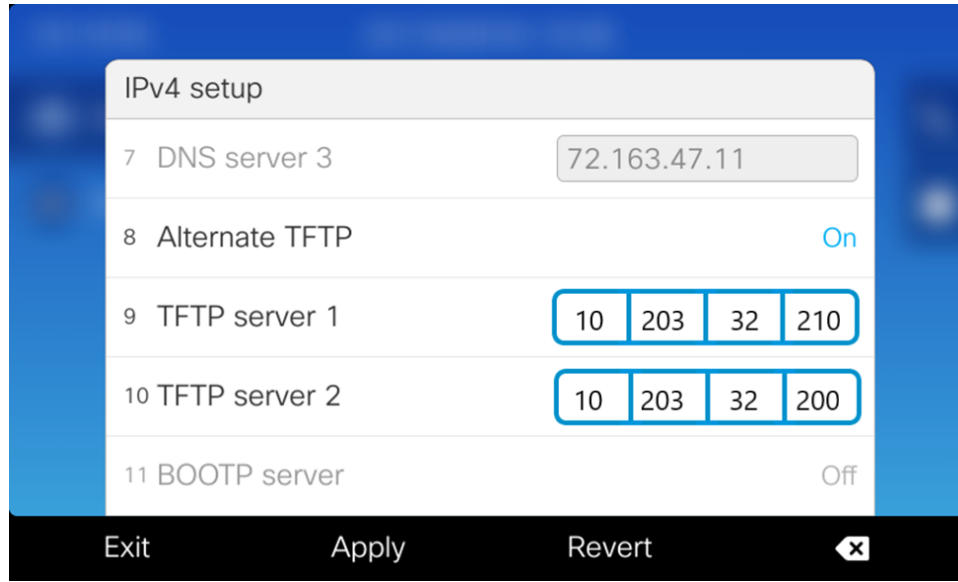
IPv4 setup

7 DNS server 3 72.163.47.11

8 Alternate TFTP On

9 TFTP server 1

| 10 | 203 | 32 | 210 |
|---|---|---|---|

10 TFTP server 2

| 10 | 203 | 32 | 200 |
|---|---|---|---|

11 BOOTP server Off

Exit Apply Revert